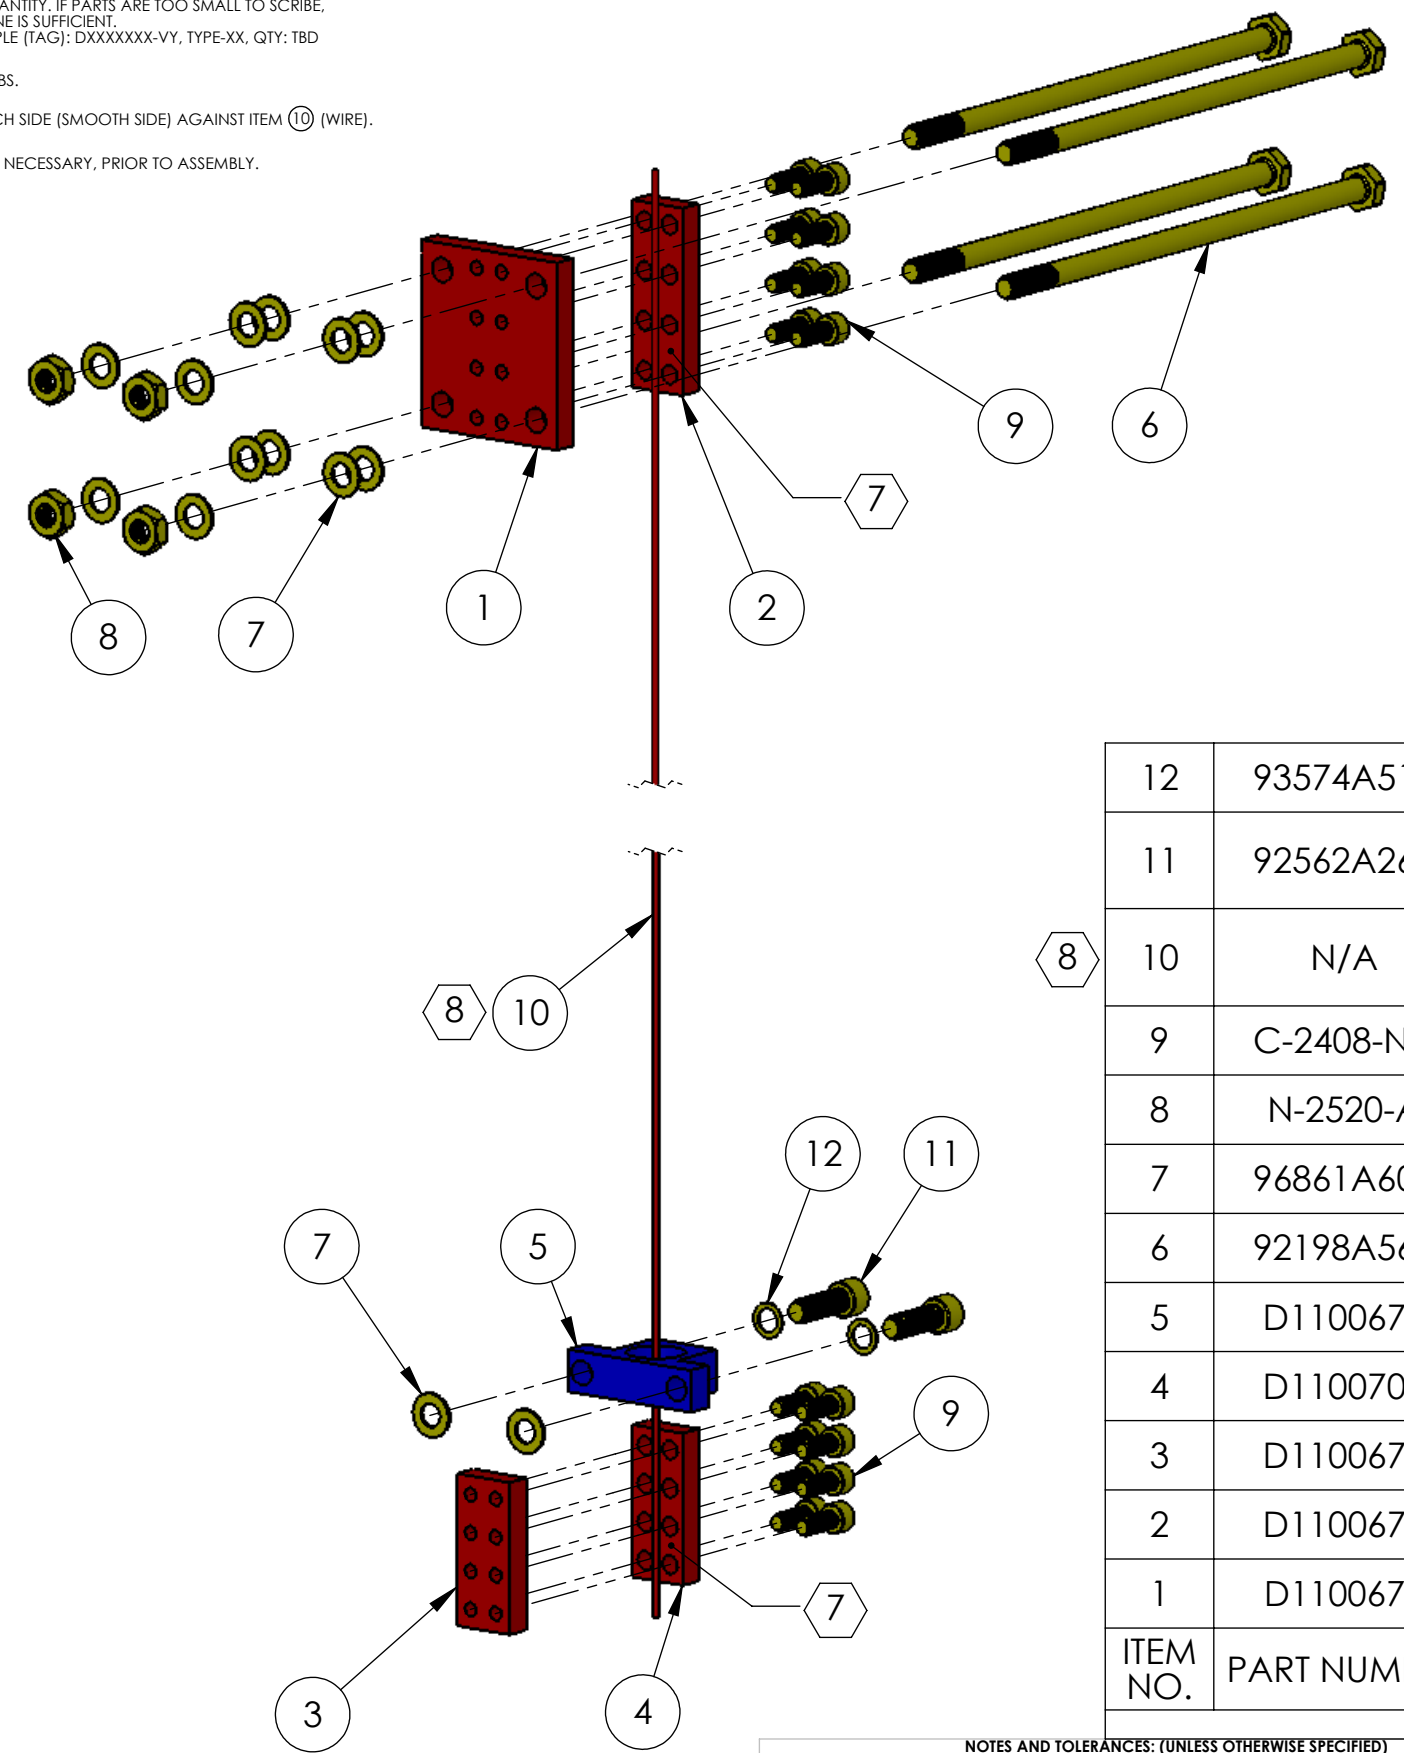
ANTITY. IF PARTS ARE TOO SMALL TO SCRIBE, NE IS SUFFICIENT.
PLE (TAG): DXXXXXXX-VY, TYPE-XX, QTY: TBD

BS.

CH SIDE (SMOOTH SIDE) AGAINST ITEM (10) (WIRE).

NECESSARY, PRIOR TO ASSEMBLY.

9
6
7
8
7
1
2
8
10
12
11
7
5
9
7
3
4

| 12 | 93574A5 |
|---|---|
| 11 | 92562A2 |
| 10 | N/A |
| 9 | C-2408-N |
| 8 | N-2520- |
| 7 | 96861A6 |
| 6 | 92198A5 |
| 5 | D110067 |
| 4 | D110070 |
| 3 | D110067 |
| 2 | D110067 |
| 1 | D110067 |
| ITEM NO. | PART NUM |

8

NOTES AND TOLERANCES: (UNLESS OTHERWISE SPECIFIED)